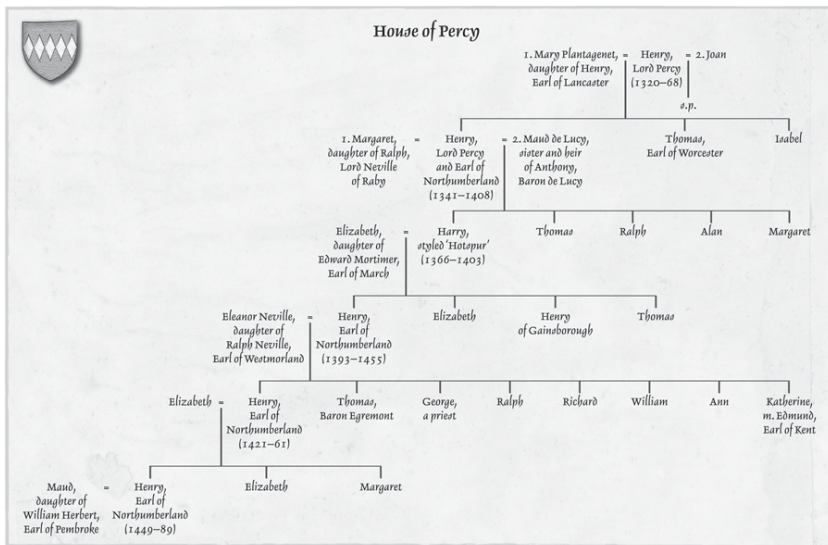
House of Percy

1. Mary Plantagenet, daughter of Henry, Earl of Lancaster = Henry, Lord Percy (1320–68) = 2. Joan

s.p.

1. Margaret, daughter of Ralph, Lord Neville of Raby = Henry, Lord Percy and Earl of Northumberland (1341–1408) = 2. Maud de Lucy, sister and heir of Anthony, Baron de Lucy

Thomas, Earl of Worcester

Isabel

Elizabeth, daughter of Edward Mortimer, Earl of March = Harry, styled 'Hotspur' (1366–1403)

Thomas

Ralph

Alan

Margaret

Eleanor Neville, daughter of Ralph Neville, Earl of Westmorland = Henry, Earl of Northumberland (1393–1455)

Elizabeth

Henry of Gainsborough

Thomas

Elizabeth = Henry, Earl of Northumberland (1421–61)

Thomas, Baron Egremont

George, a priest

Ralph

Richard

William

Ann

Katherine, m. Edmund, Earl of Kent

Maud, daughter of William Herbert, Earl of Pembroke = Henry, Earl of Northumberland (1449–89)

Elizabeth

Margaret